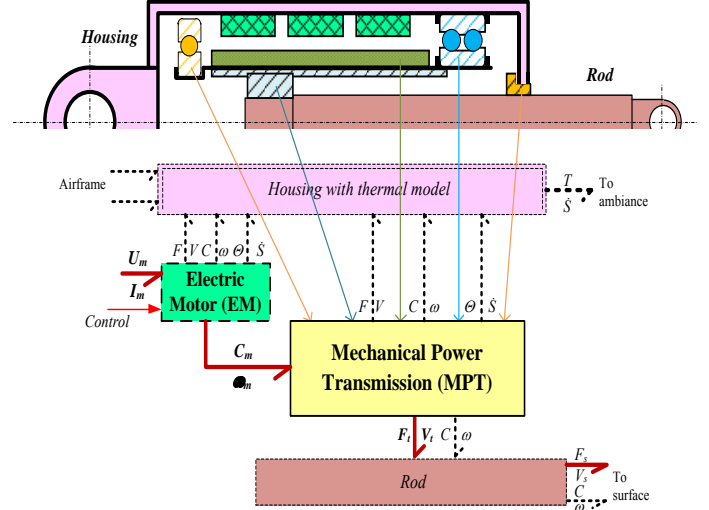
Housing

Rod

Airframe

Housing with thermal model

$T$

$\dot{S}$

To ambiance

$F$ $V$ $C$ $\omega$ $\Theta$ $\dot{S}$

$U_m$

$I_m$

Control

Electric Motor (EM)

$F$ $V$ $C$ $\omega$ $\Theta$ $\dot{S}$

$C_m$

$\omega_m$

Mechanical Power Transmission (MPT)

$F_t$ $V_t$ $C$ $\omega$

Rod

$F_s$

$V_s$

$C$

$\omega$

To surface